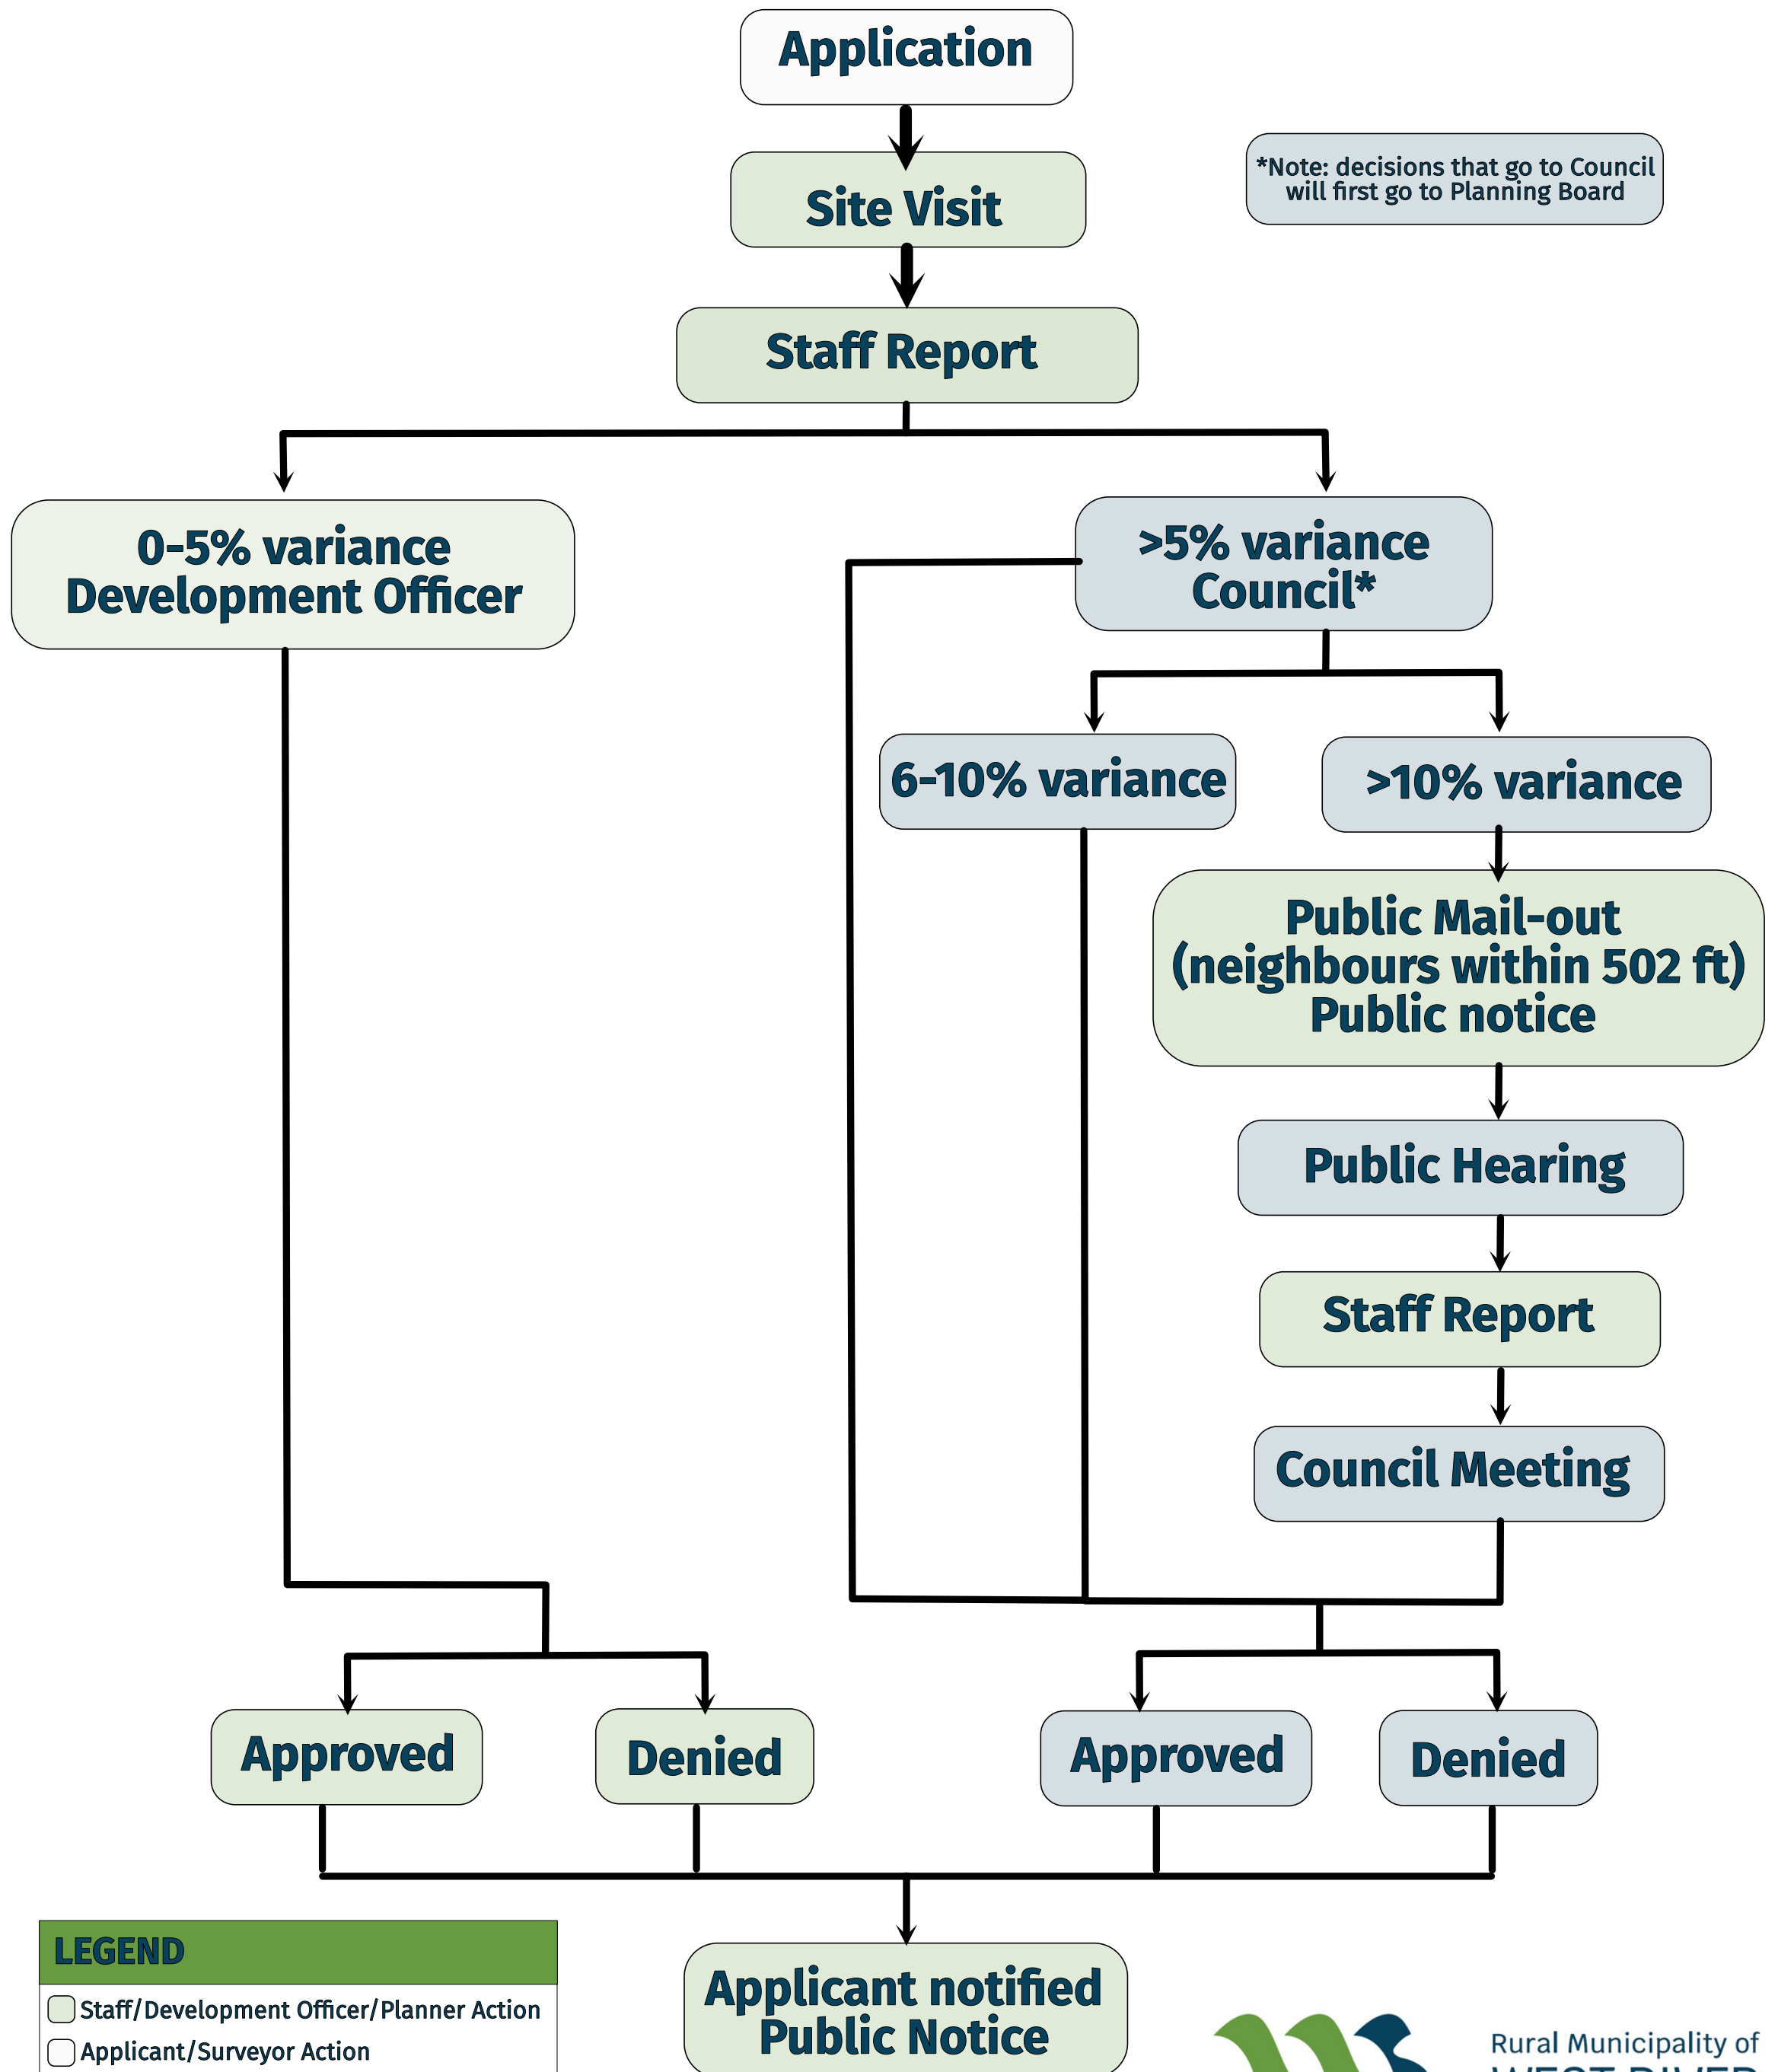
Application

Site Visit

*Note: decisions that go to Council will first go to Planning Board

Staff Report

0-5% variance
Development Officer

>5% variance
Council*

6-10% variance

>10% variance

Public Mail-out
(neighbours within 502 ft)
Public notice

Public Hearing

Staff Report

Council Meeting

Approved

Denied

Approved

Denied

LEGEND
Staff/Development Officer/Planner Action
Applicant/Surveyor Action

Applicant notified
Public Notice

Rural Municipality of
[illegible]